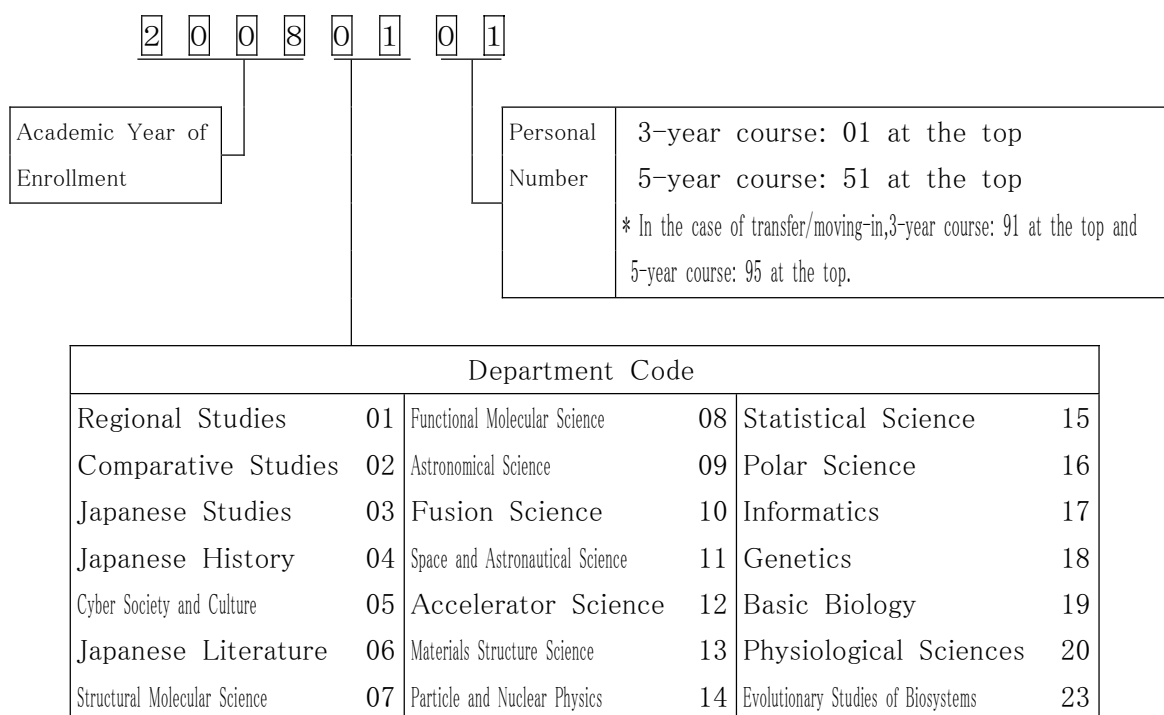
2 0 0 8 0 1 0 1

Academic Year of Enrollment

| Personal Number | 3-year course: 01 at the top<br>5-year course: 51 at the top<br>* In the case of transfer/moving-in,3-year course: 91 at the top and 5-year course: 95 at the top. |
|---|---|

| Department Code | | | | | |
|---|---|---|---|---|---|
| Regional Studies | 01 | Functional Molecular Science | 08 | Statistical Science | 15 |
| Comparative Studies | 02 | Astronomical Science | 09 | Polar Science | 16 |
| Japanese Studies | 03 | Fusion Science | 10 | Informatics | 17 |
| Japanese History | 04 | Space and Astronautical Science | 11 | Genetics | 18 |
| Cyber Society and Culture | 05 | Accelerator Science | 12 | Basic Biology | 19 |
| Japanese Literature | 06 | Materials Structure Science | 13 | Physiological Sciences | 20 |
| Structural Molecular Science | 07 | Particle and Nuclear Physics | 14 | Evolutionary Studies of Biosystems | 23 |